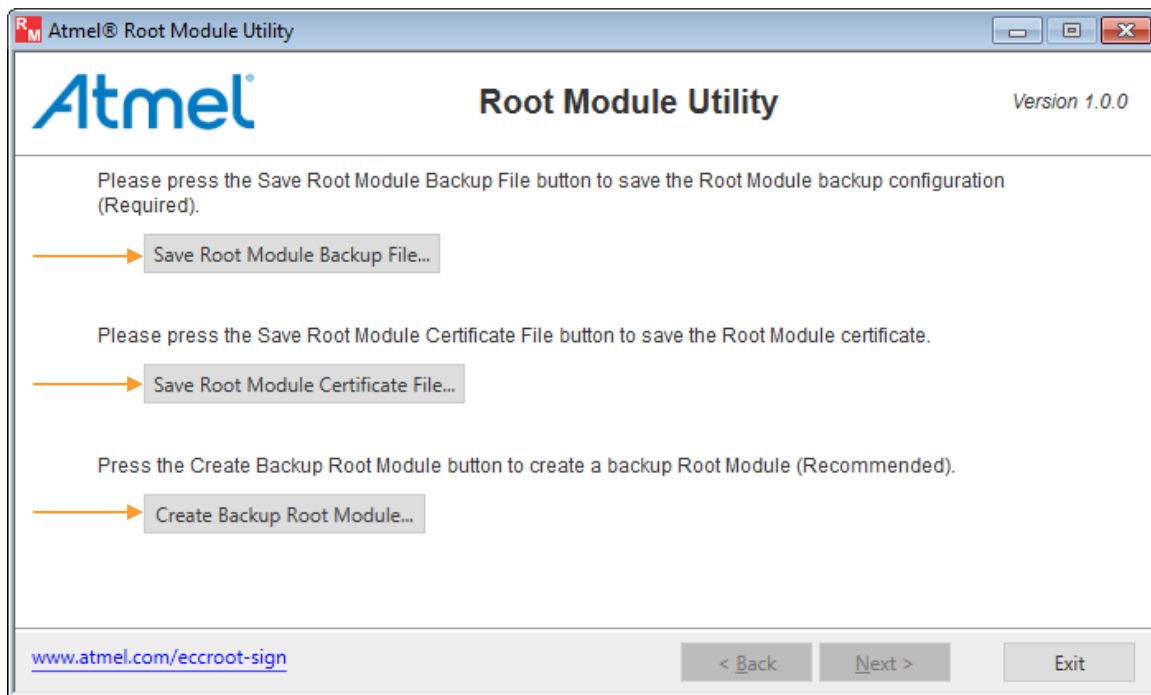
RM Atmel® Root Module Utility

Atmel

Root Module Utility

Version 1.0.0

Please press the Save Root Module Backup File button to save the Root Module backup configuration (Required).

Save Root Module Backup File...

Please press the Save Root Module Certificate File button to save the Root Module certificate.

Save Root Module Certificate File...

Press the Create Backup Root Module button to create a backup Root Module (Recommended).

Create Backup Root Module...

www.atmel.com/eccroot-sign

< Back

Next >

Exit